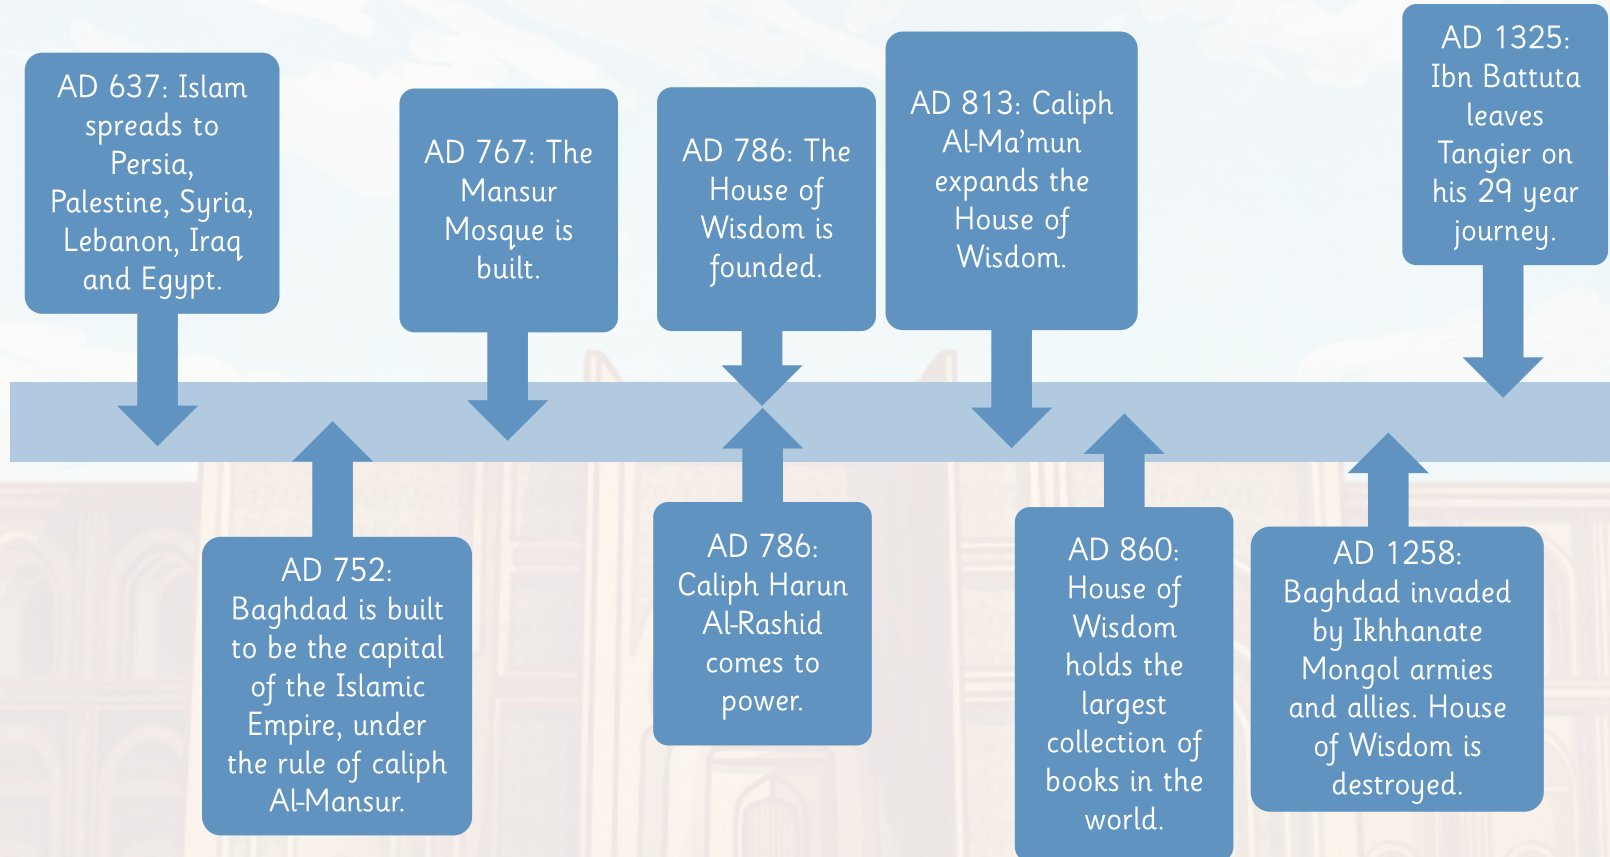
AD 637: Islam spreads to Persia, Palestine, Syria, Lebanon, Iraq and Egypt.

AD 752: Baghdad is built to be the capital of the Islamic Empire, under the rule of caliph Al-Mansur.

AD 767: The Mansur Mosque is built.

AD 786: The House of Wisdom is founded.

AD 786: Caliph Harun Al-Rashid comes to power.

AD 813: Caliph Al-Ma'mun expands the House of Wisdom.

AD 860: House of Wisdom holds the largest collection of books in the world.

AD 1258: Baghdad invaded by Ikhhanate Mongol armies and allies. House of Wisdom is destroyed.

AD 1325: Ibn Battuta leaves Tangier on his 29 year journey.